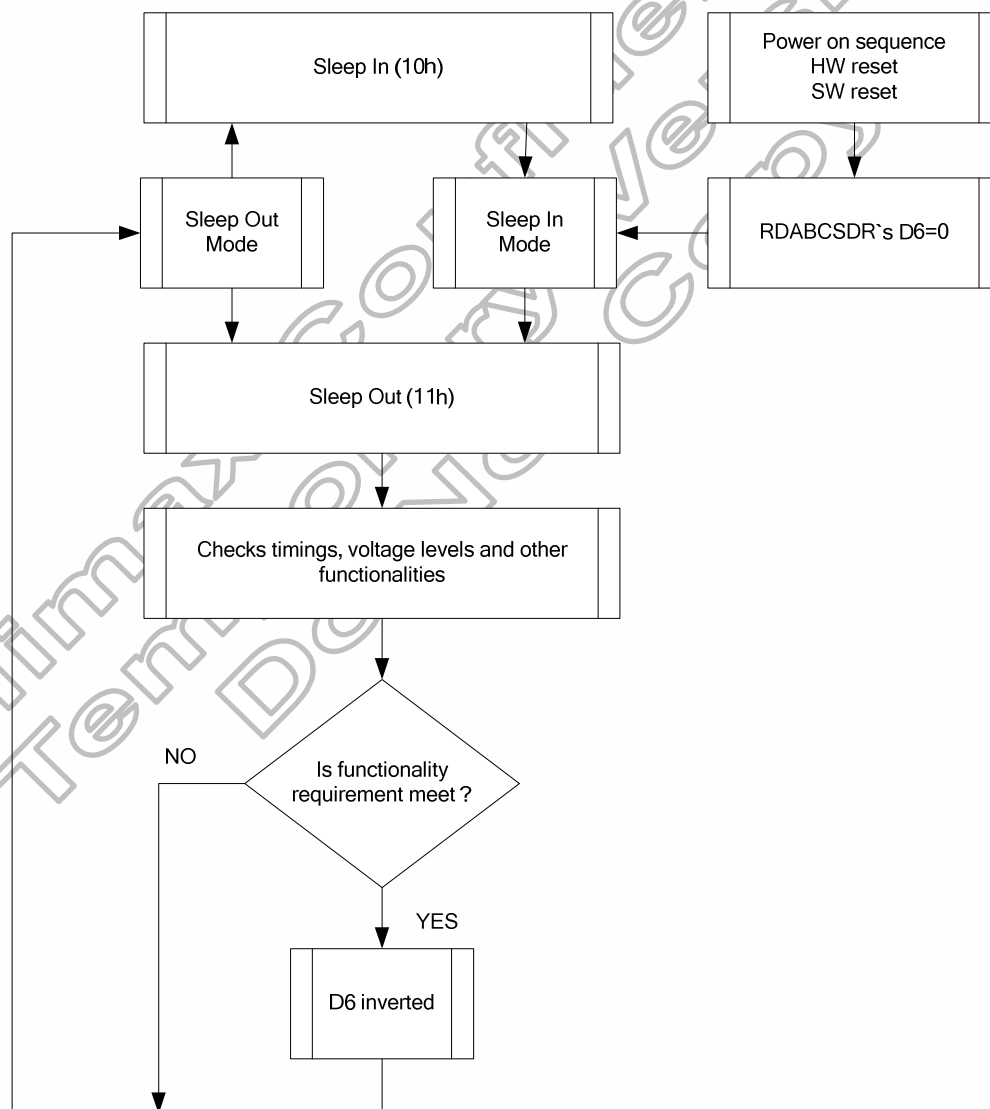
Sleep In (10h)

Power on sequence
HW reset
SW reset

Sleep Out Mode

Sleep In Mode

RDABCSDR`s D6=0

Sleep Out (11h)

Checks timings, voltage levels and other functionalities

NO

Is functionality requirement meet ?

YES

D6 inverted